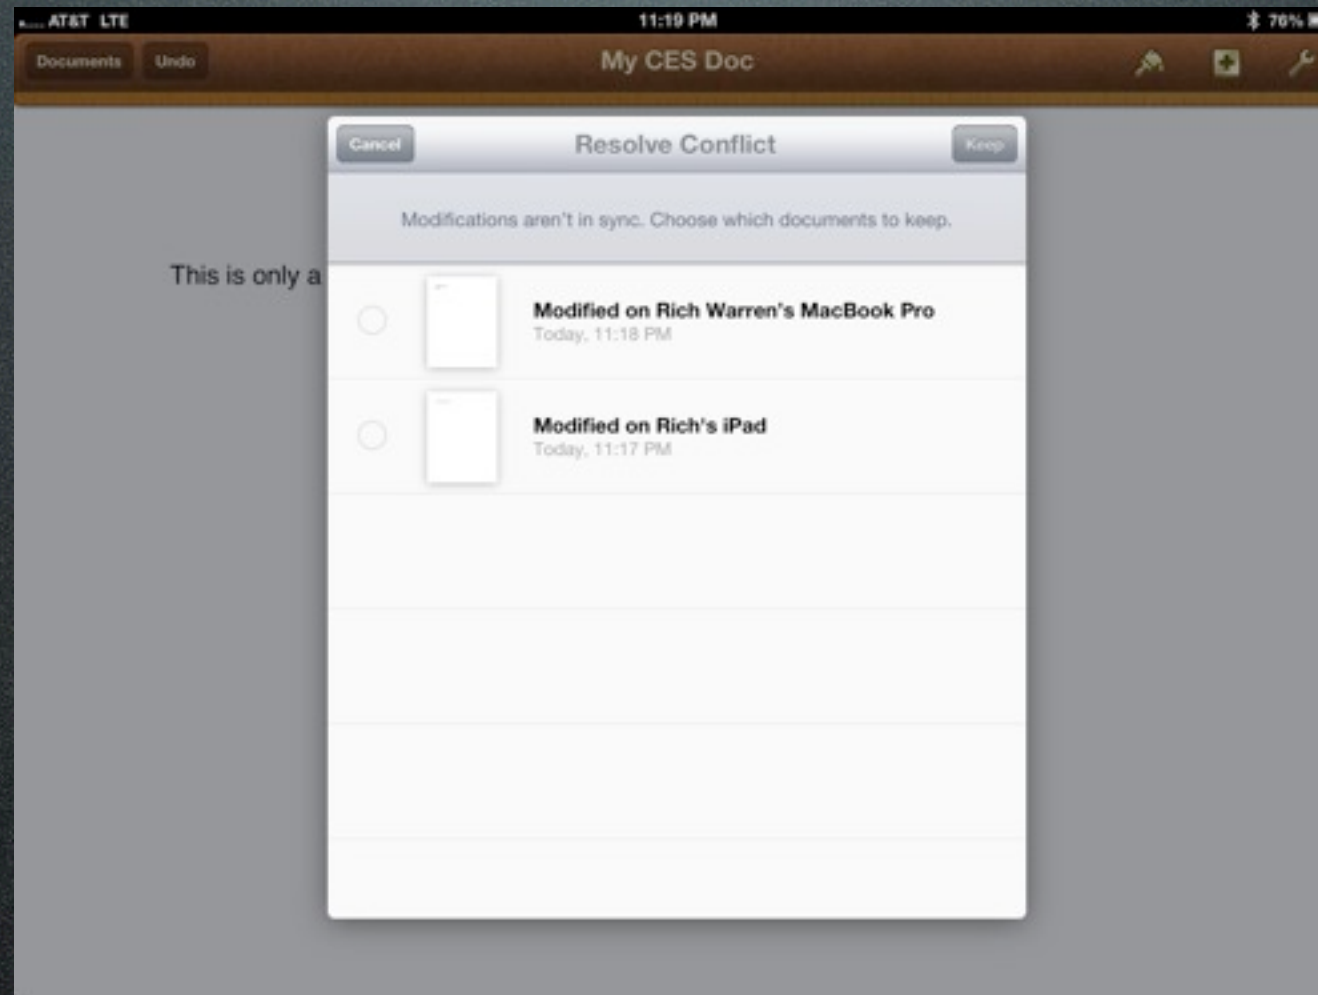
AT&T LTE 11:19 PM 76%

Documents Undo My CES Doc

Cancel Resolve Conflict Keep

Modifications aren't in sync. Choose which documents to keep.

This is only a

Modified on Rich Warren's MacBook Pro
Today, 11:18 PM

Modified on Rich's iPad
Today, 11:17 PM